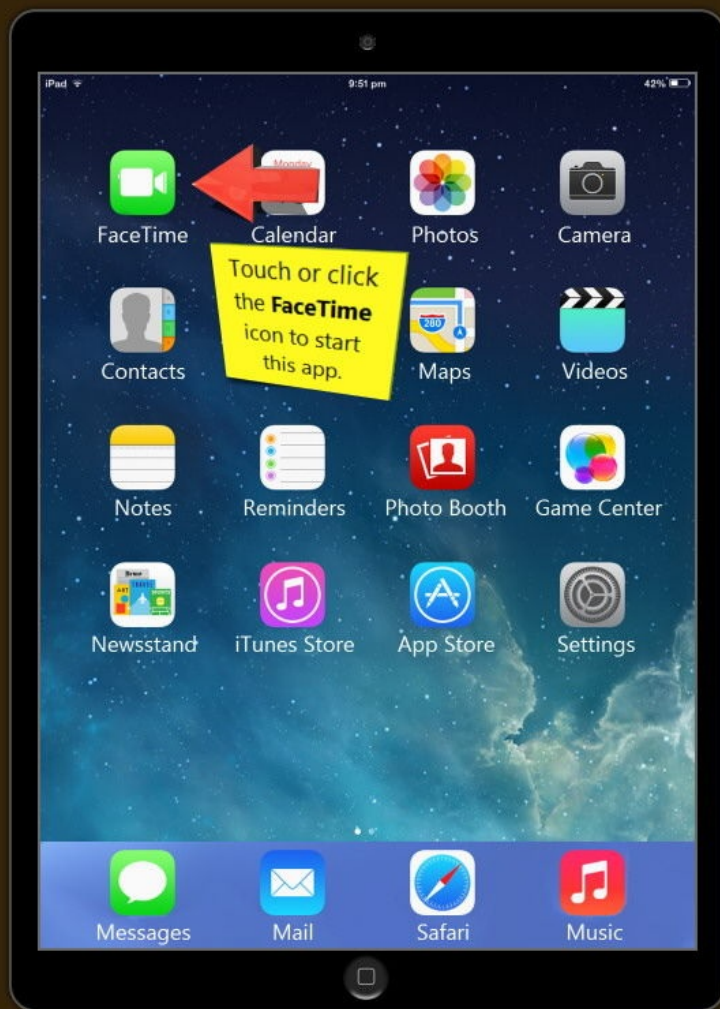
iPad
9:51 pm
42%

Monday

FaceTime
Calendar
Photos
Camera

Touch or click the **FaceTime** icon to start this app.

Contacts
Maps
Videos

280

Notes
Reminders
Photo Booth
Game Center

Newsstand
iTunes Store
App Store
Settings

Messages
Mail
Safari
Music